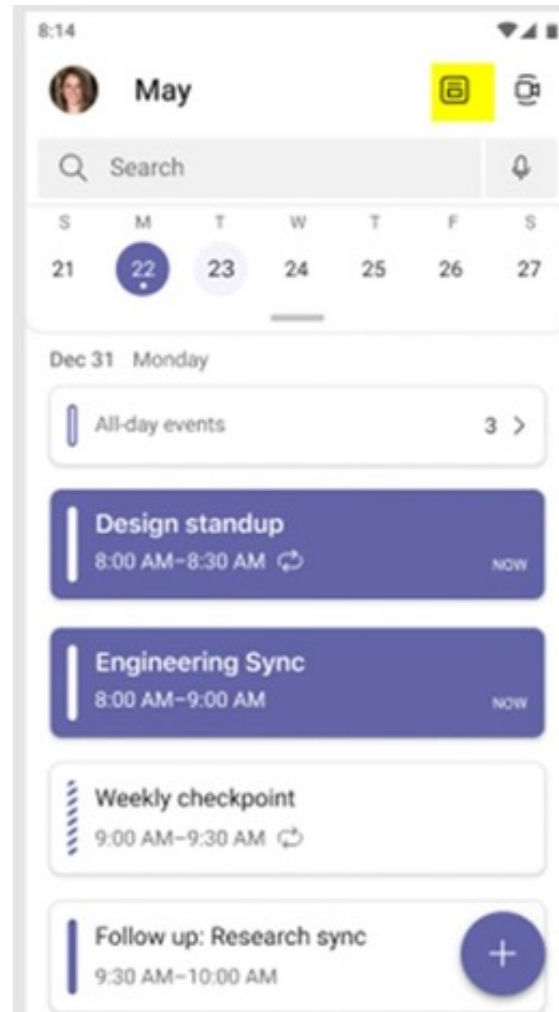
8:14

May

Search

S M T W T F S
21 22 23 24 25 26 27

Dec 31 Monday

All-day events 3 >

Design standup
8:00 AM–8:30 AM NOW

Engineering Sync
8:00 AM–9:00 AM NOW

Weekly checkpoint
9:00 AM–9:30 AM

Follow up: Research sync
9:30 AM–10:00 AM

+